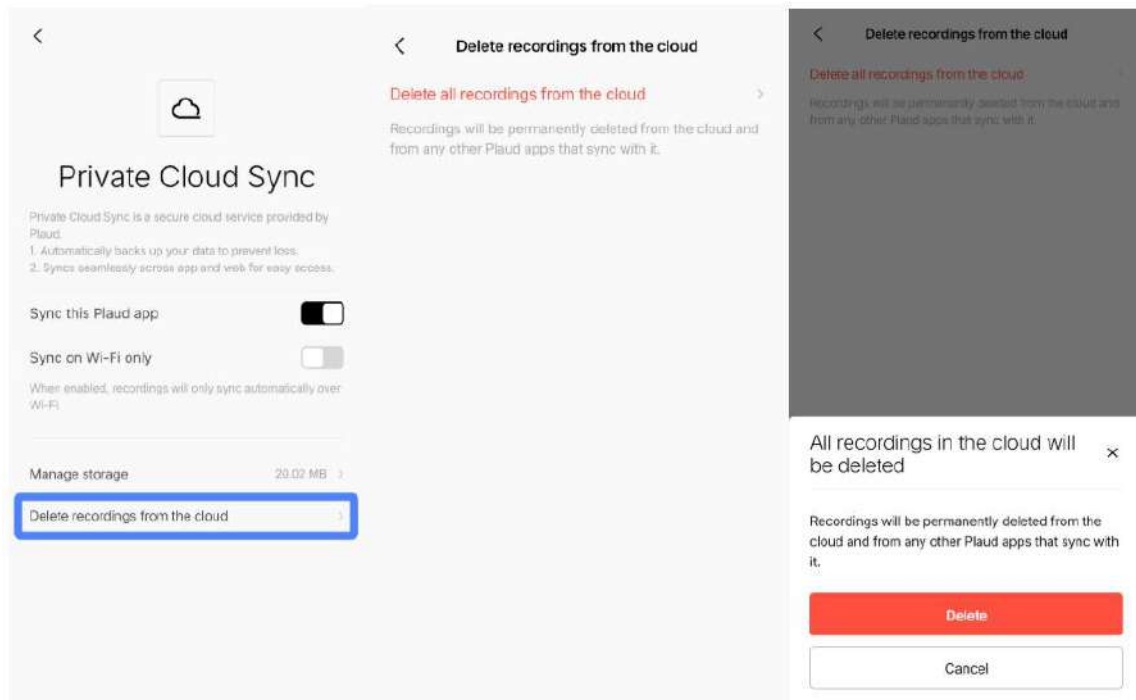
Private Cloud Sync

Private Cloud Sync is a secure cloud service provided by Plaud.
1. Automatically backs up your data to prevent loss.
2. Syncs seamlessly across app and web for easy access.

Sync this Plaud app

Sync on Wi-Fi only

When enabled, recordings will only sync automatically over Wi-Fi

Manage storage 20.02 MB

Delete recordings from the cloud

Delete recordings from the cloud

Delete all recordings from the cloud

Recordings will be permanently deleted from the cloud and from any other Plaud apps that sync with it.

Delete recordings from the cloud

Delete all recordings from the cloud

Recordings will be permanently deleted from the cloud and from any other Plaud apps that sync with it.

All recordings in the cloud will be deleted

×

Recordings will be permanently deleted from the cloud and from any other Plaud apps that sync with it.

Delete

Cancel